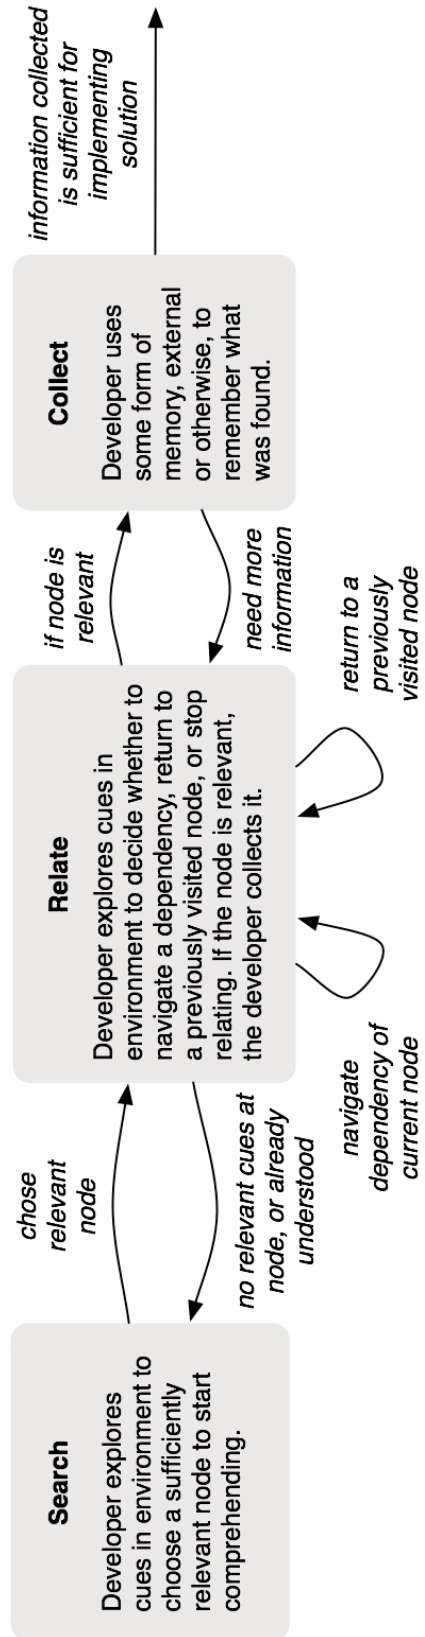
Search

Developer explores cues in environment to choose a sufficiently relevant node to start comprehending.

chose relevant node

no relevant cues at node, or already understood

Relate

Developer explores cues in environment to decide whether to navigate a dependency, return to a previously visited node, or stop relating. If the node is relevant, the developer collects it.

navigate dependency of current node

return to a previously visited node

if node is relevant

need more information

Collect

Developer uses some form of memory, external or otherwise, to remember what was found.

information collected is sufficient for implementing solution